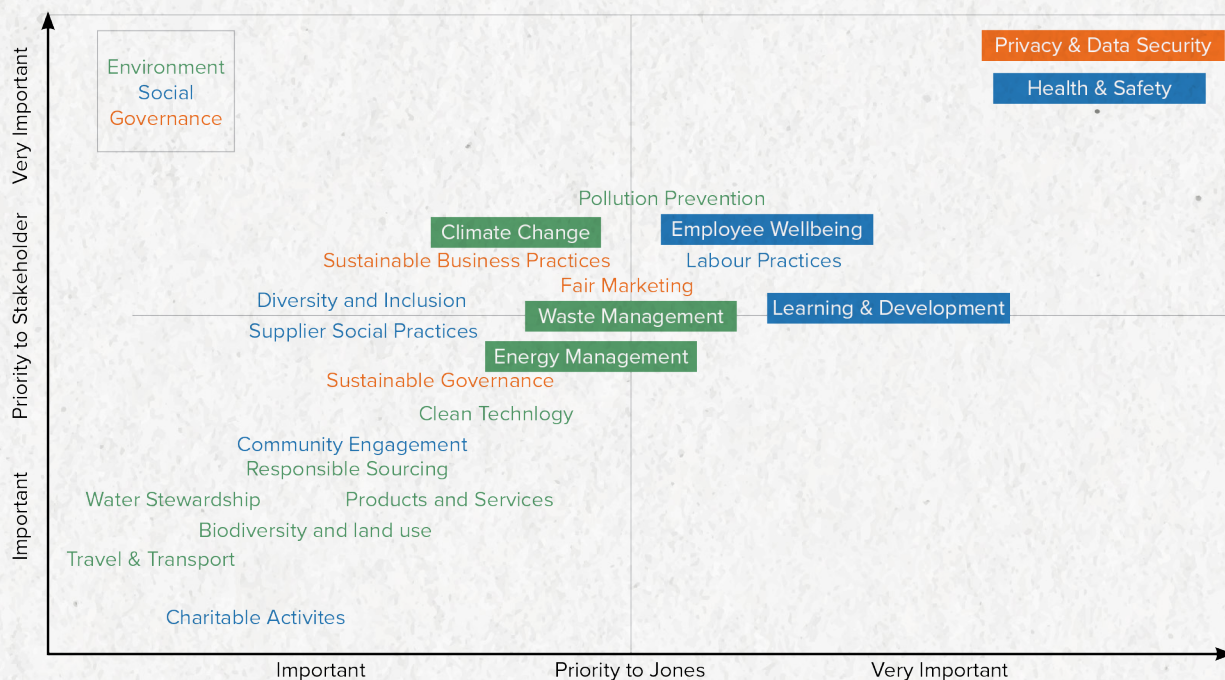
Environment
Social
Governance

Privacy & Data Security
Health & Safety

Very Important
Priority to Stakeholder
Important

Pollution Prevention
Climate Change
Employee Wellbeing
Sustainable Business Practices
Labour Practices
Fair Marketing
Diversity and Inclusion
Waste Management
Learning & Development
Supplier Social Practices
Energy Management
Sustainable Governance
Clean Technology
Community Engagement
Responsible Sourcing
Water Stewardship
Products and Services
Biodiversity and land use
Travel & Transport
Charitable Activites

Important
Priority to Jones
Very Important